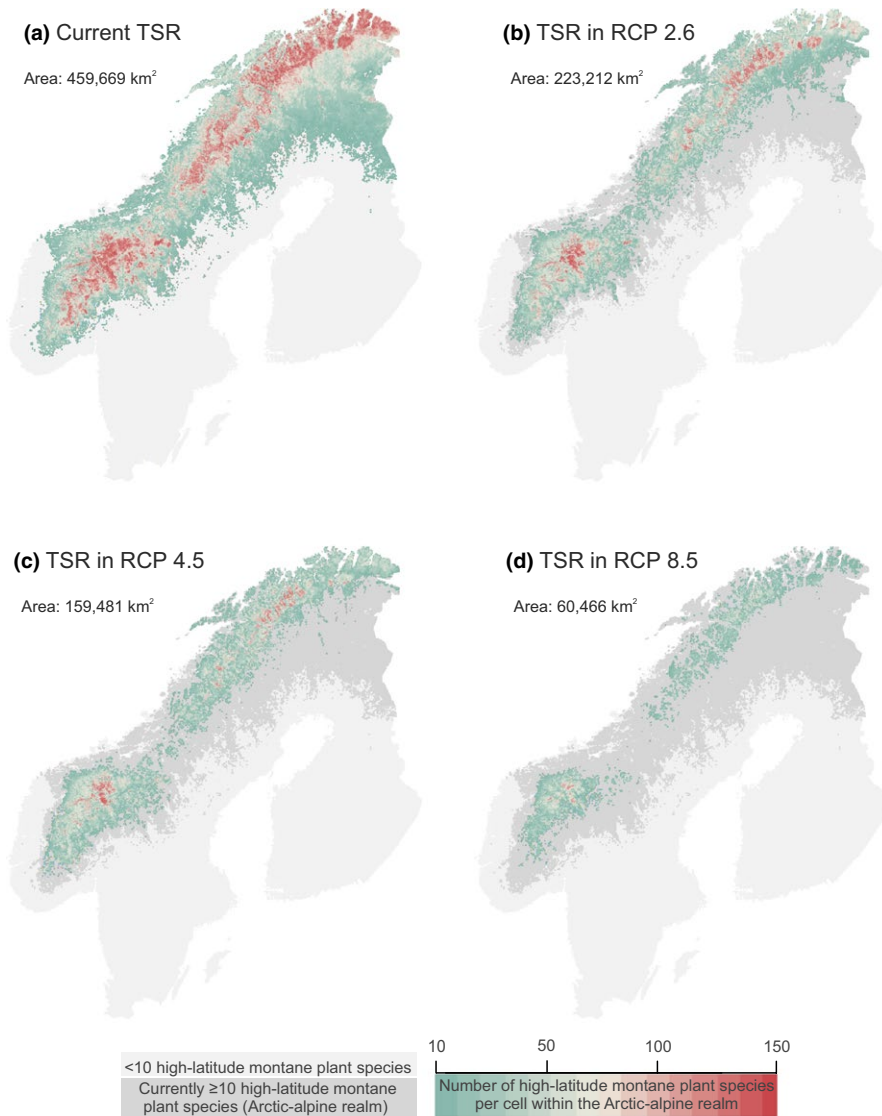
(a) Current TSR

Area: 459,669 km$^2$

(b) TSR in RCP 2.6

Area: 223,212 km$^2$

(c) TSR in RCP 4.5

Area: 159,481 km$^2$

(d) TSR in RCP 8.5

Area: 60,466 km$^2$

<10 high-latitude montane plant species

Currently ≥10 high-latitude montane plant species (Arctic-alpine realm)

10 50 100 150

Number of high-latitude montane plant species per cell within the Arctic-alpine realm